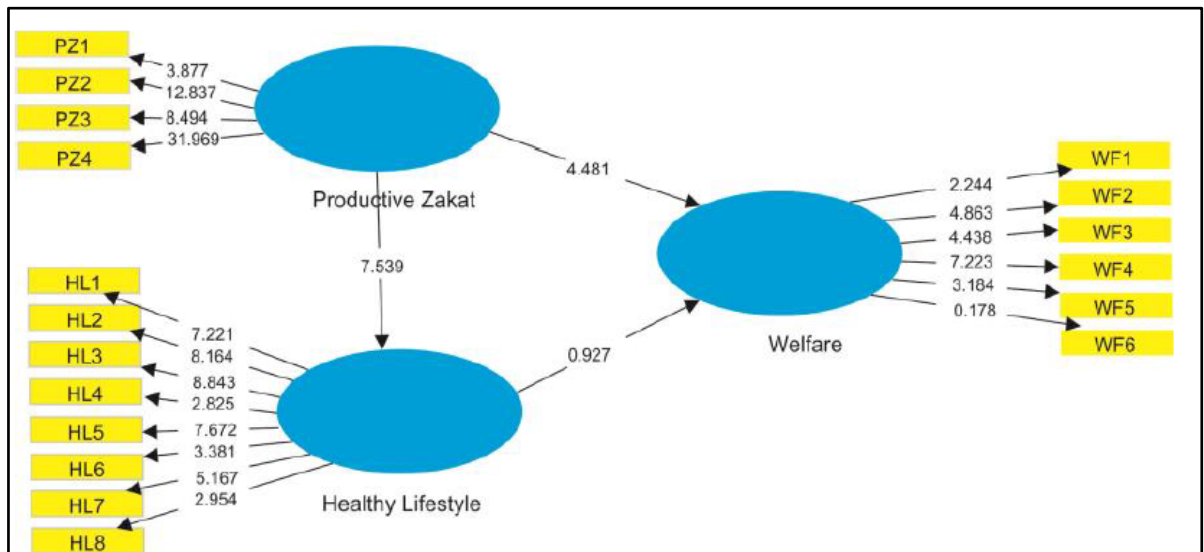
PZ1
PZ2
PZ3
PZ4
3.877
12.837
8.494
31.969
Productive Zakat
4.481
7.539
WF1
WF2
WF3
WF4
WF5
WF6
2.244
4.863
4.438
7.223
3.184
0.178
Welfare
0.927
HL1
HL2
HL3
HL4
HL5
HL6
HL7
HL8
7.221
8.164
8.843
2.825
7.672
3.381
5.167
2.954
Healthy Lifestyle